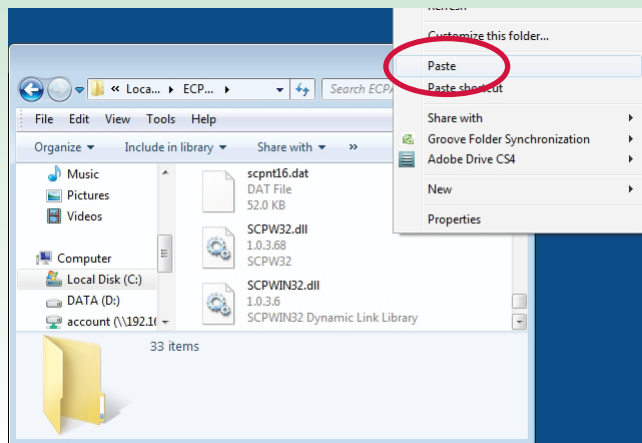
Refresh
Customize this folder...
Paste
Paste shortcut
Share with
Groove Folder Synchronization
Adobe Drive CS4
New
Properties

« Loca... ▸ ECP... ▸
Search ECPA
File Edit View Tools Help
Organize ▾ Include in library ▾ Share with ▾ »
Music
Pictures
Videos
Computer
Local Disk (C:)
DATA (D:)
account (\\192.1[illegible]
scpnt16.dat
DAT File
52.0 KB
SCPW32.dll
1.0.3.68
SCPW32
SCPWIN32.dll
1.0.3.6
SCPWIN32 Dynamic Link Library
33 items